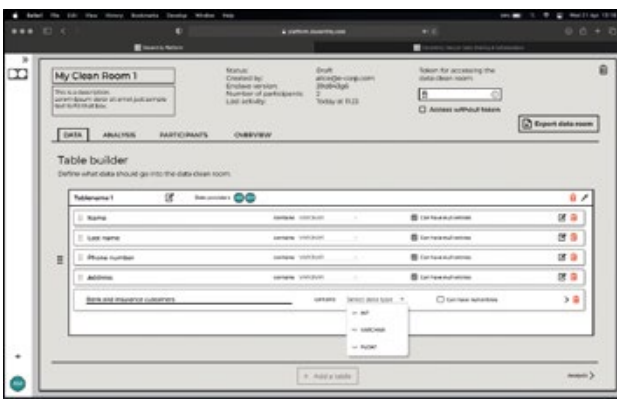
Safari File Edit View History Bookmarks Develop Window Help

platform.cleanroom.com

My Clean Room 1

This is a description lorem ipsum dolor sit amet just sample text to fill that box

Status:
Created by:
Enclave version:
Number of participants:
Last activity:

Draft
alice@e-corp.com
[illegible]
2
Today at 11:22

Token for accessing the data clean room:

Access without token

Export data room

DATA ANALYSIS PARTICIPANTS OVERVIEW

Table builder

Define what data should go into the data clean room.

Tablename 1

Data providers

Name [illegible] VARCHAR Can have null entries
Last name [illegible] VARCHAR Can have null entries
Phone number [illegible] VARCHAR Can have null entries
Address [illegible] VARCHAR Can have null entries

Bank and insurance customers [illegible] Select data type Can have null entries

INT
VARCHAR
FLOAT

+ Add a table

Analysis